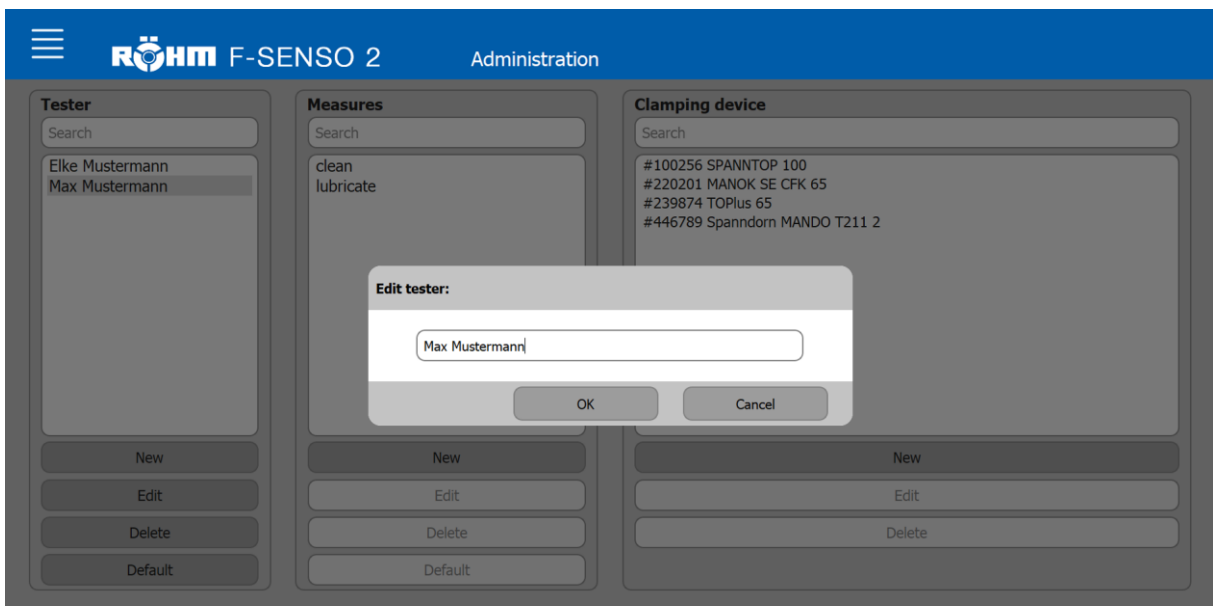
RÖHM F-SENSO 2 Administration

Tester

Search

Elke Mustermann
Max Mustermann

New

Edit

Delete

Default

Measures

Search

clean
lubricate

New

Edit

Delete

Default

Clamping device

Search

#100256 SPANNTOP 100
#220201 MANOK SE CFK 65
#239874 TOPlus 65
#446789 Spanndorn MANDO T211 2

New

Edit

Delete

Edit tester:

Max Mustermann

OK

Cancel